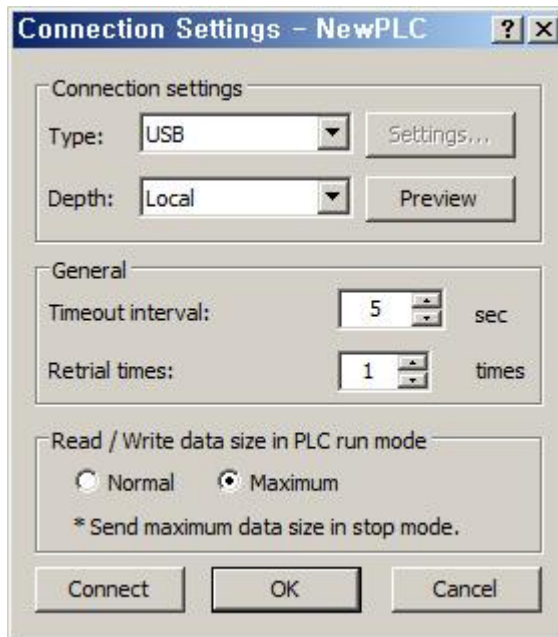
Connection Settings - NewPLC ? X

Connection settings

Type: USB Settings...

Depth: Local Preview

General

Timeout interval: 5 sec

Retrial times: 1 times

Read / Write data size in PLC run mode

Normal Maximum

* Send maximum data size in stop mode.

Connect OK Cancel